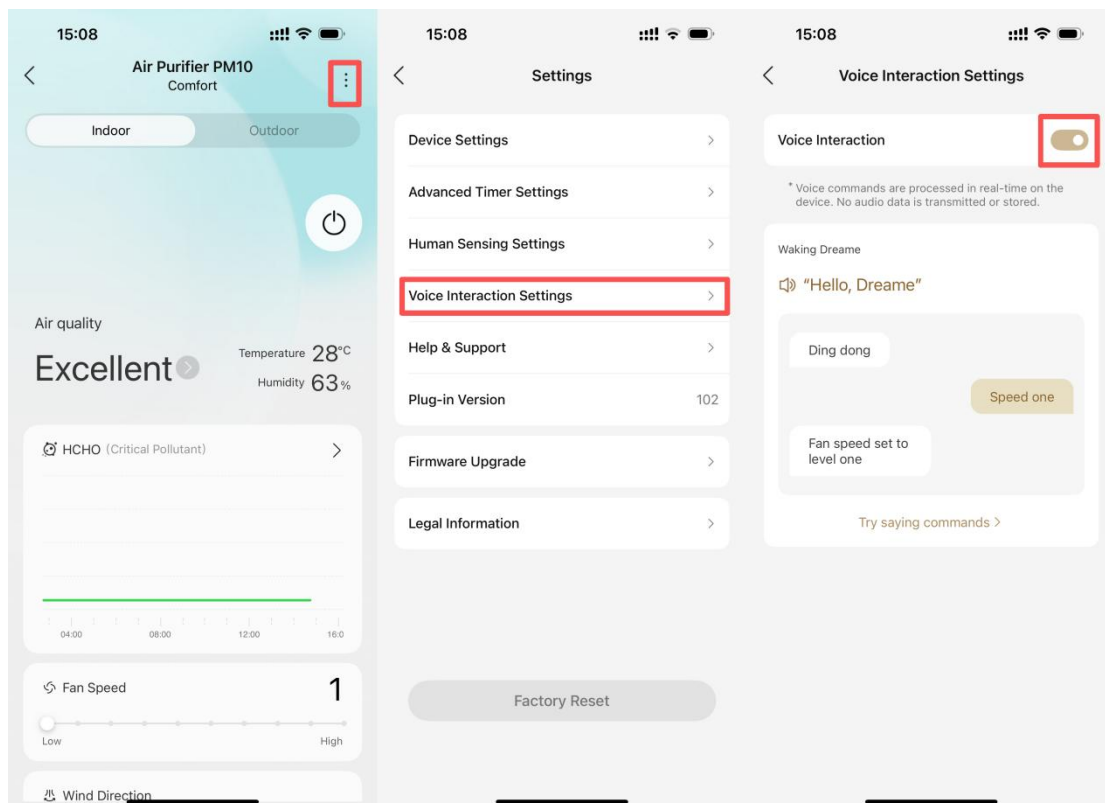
15:08

Air Purifier PM10
Comfort

Indoor
Outdoor

Air quality

Excellent

Temperature 28°C
Humidity 63%

HCHO (Critical Pollutant)

04:00
08:00
12:00
16:0

Fan Speed
1

Low
High

Wind Direction

15:08

Settings

Device Settings
Advanced Timer Settings
Human Sensing Settings
Voice Interaction Settings
Help & Support
Plug-in Version 102
Firmware Upgrade
Legal Information

Factory Reset

15:08

Voice Interaction Settings

Voice Interaction

* Voice commands are processed in real-time on the device. No audio data is transmitted or stored.

Waking Dreame

"Hello, Dreame"

Ding dong

Speed one

Fan speed set to level one

Try saying commands >